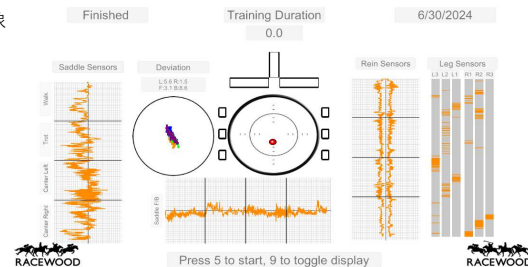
Finished

Training Duration
0.0

6/30/2024

Saddle Sensors

Walk

Trot

Canter Left

Canter Right

Deviation

L:5.6 R:1.5
F:3.1 B:8.6

Saddle F/B

Rein Sensors

Leg Sensors

L3 L2 L1 R1 R2 R3

RACEWOOD

Press 5 to start, 9 to toggle display

RACEWOOD